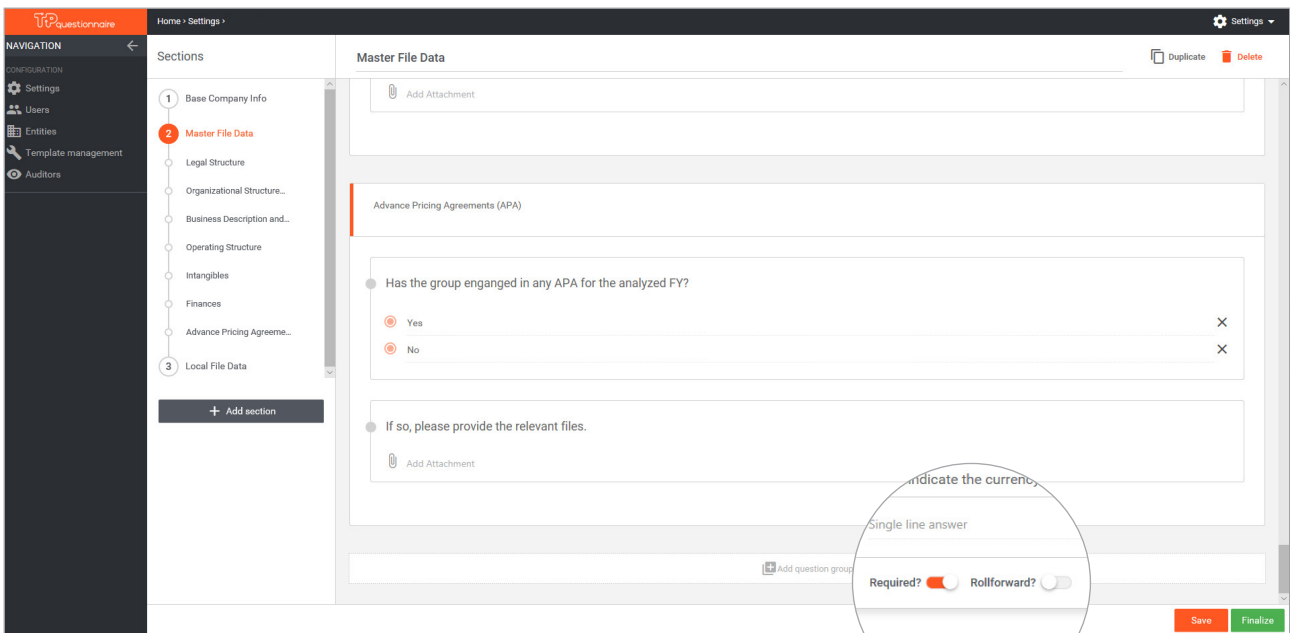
TPquestionnaire

Home › Settings ›

Settings

NAVIGATION

CONFIGURATION

Settings

Users

Entities

Template management

Auditors

Sections

1 Base Company Info

2 Master File Data

Legal Structure

Organizational Structure...

Business Description and...

Operating Structure

Intangibles

Finances

Advance Pricing Agreeme...

3 Local File Data

+ Add section

Master File Data

Duplicate

Delete

Add Attachment

Advance Pricing Agreements (APA)

Has the group enganged in any APA for the analyzed FY?

Yes

No

If so, please provide the relevant files.

Add Attachment

indicate the currency

Single line answer

Add question group

Required?

Rollforward?

Save

Finalize